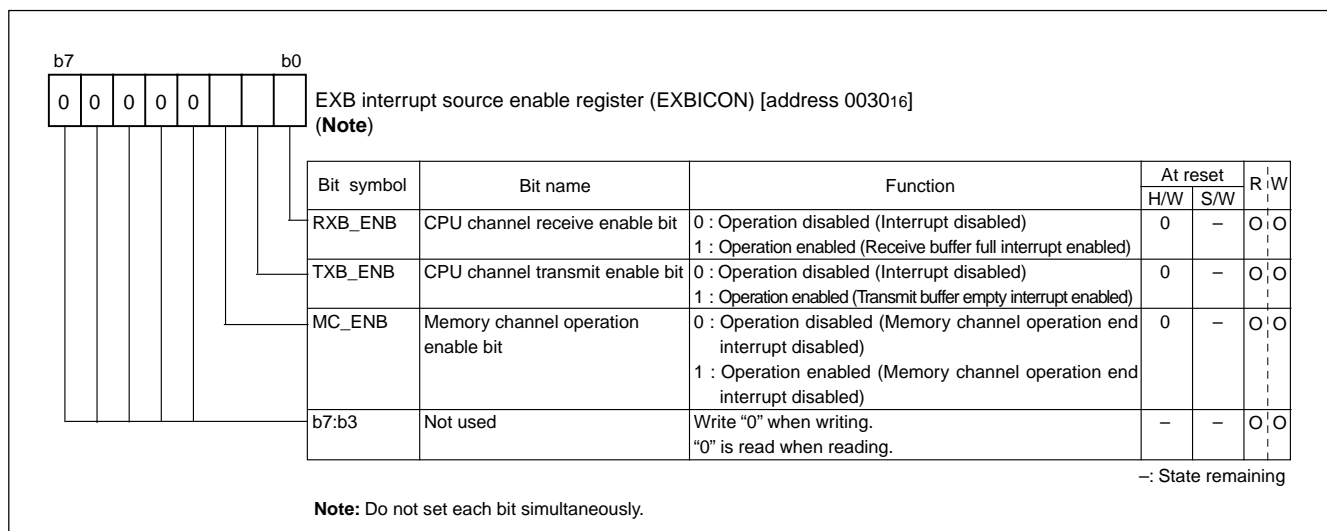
b7 b0

| 0 | 0 | 0 | 0 | 0 | | | |

EXB interrupt source enable register (EXBICON) [address $0030_{16}$]
(**Note**)

| Bit symbol | Bit name | Function | At reset H/W | At reset S/W | R | W |
|---|---|---|---|---|---|---|
| RXB_ENB | CPU channel receive enable bit | 0 : Operation disabled (Interrupt disabled) 1 : Operation enabled (Receive buffer full interrupt enabled) | 0 | – | O | O |
| TXB_ENB | CPU channel transmit enable bit | 0 : Operation disabled (Interrupt disabled) 1 : Operation enabled (Transmit buffer empty interrupt enabled) | 0 | – | O | O |
| MC_ENB | Memory channel operation enable bit | 0 : Operation disabled (Memory channel operation end interrupt disabled) 1 : Operation enabled (Memory channel operation end interrupt disabled) | 0 | – | O | O |
| b7:b3 | Not used | Write "0" when writing. "0" is read when reading. | – | – | O | O |

–: State remaining

**Note:** Do not set each bit simultaneously.